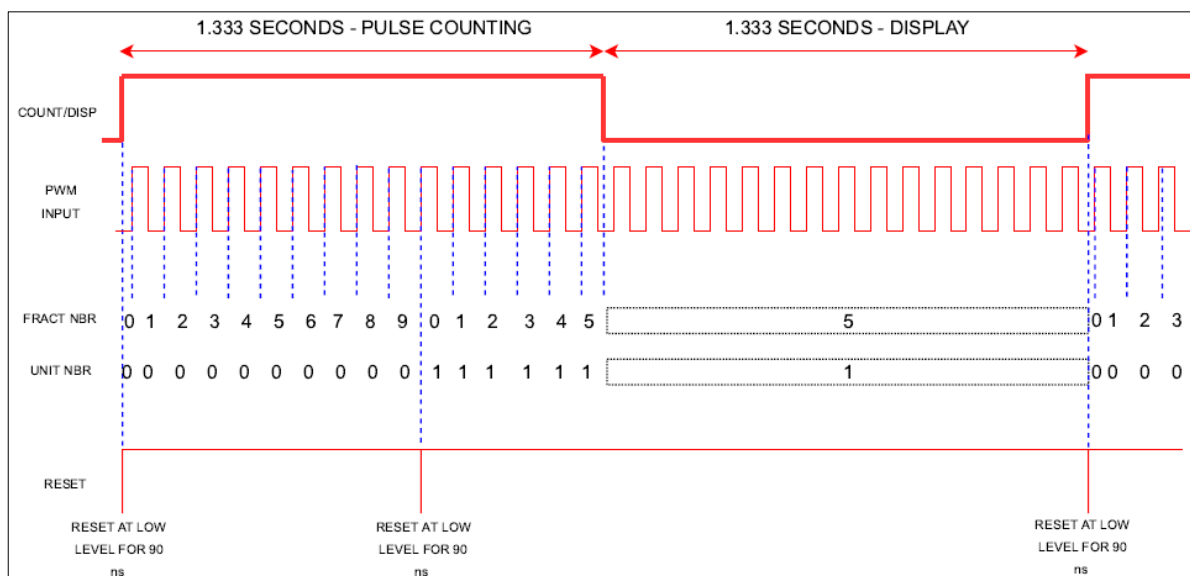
1.333 SECONDS - PULSE COUNTING

1.333 SECONDS - DISPLAY

COUNT/DISP

PWM INPUT

FRACT NBR 0 1 2 3 4 5 6 7 8 9 0 1 2 3 4 5 5 0 1 2 3

UNIT NBR 0 0 0 0 0 0 0 0 0 0 1 1 1 1 1 1 1 0 0 0 0

RESET

RESET AT LOW LEVEL FOR 90 ns

RESET AT LOW LEVEL FOR 90 ns

RESET AT LOW LEVEL FOR 90 ns